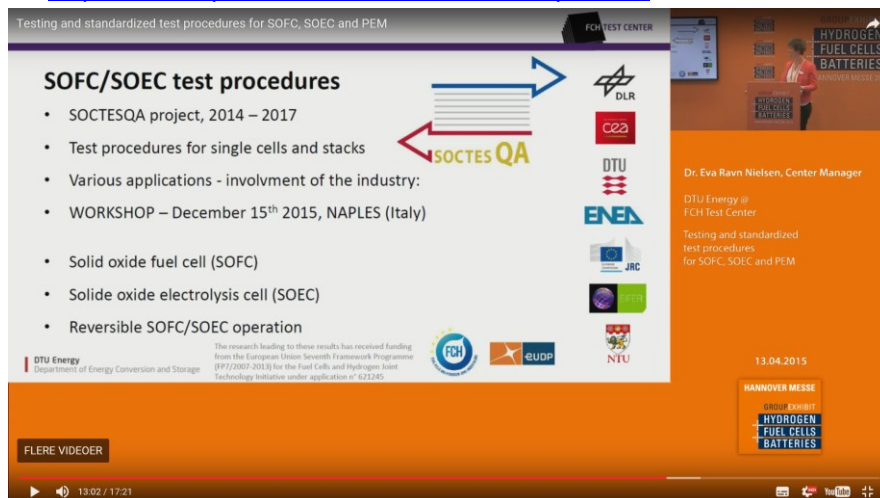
Testing and standardized test procedures for SOFC, SOEC and PEM

FCH TEST CENTER

SOFC/SOEC test procedures

• SOCTESQA project, 2014 – 2017

• Test procedures for single cells and stacks

• Various applications - involvment of the industry:

• WORKSHOP – December 15$^{th}$ 2015, NAPLES (Italy)

• Solid oxide fuel cell (SOFC)

• Solide oxide electrolysis cell (SOEC)

• Reversible SOFC/SOEC operation

SOCTES QA

DLR

cea

DTU

ENEA

JRC

EIFER

NTU

DTU Energy
Department of Energy Conversion and Storage

The research leading to these results has received funding from the European Union Seventh Framework Programme (FP7/2007-2013) for the Fuel Cells and Hydrogen Joint Technology Initiative under application n° 621245

FCH

eUDP

GROUP EXHIBIT
HYDROGEN
FUEL CELLS
BATTERIES
HANNOVER MESSE

Dr. Eva Ravn Nielsen, Center Manager

DTU Energy @
FCH Test Center

Testing and standardized test procedures for SOFC, SOEC and PEM

13.04.2015

HANNOVER MESSE
GROUP EXHIBIT
HYDROGEN
FUEL CELLS
BATTERIES

FLERE VIDEOER

13:02 / 17:21